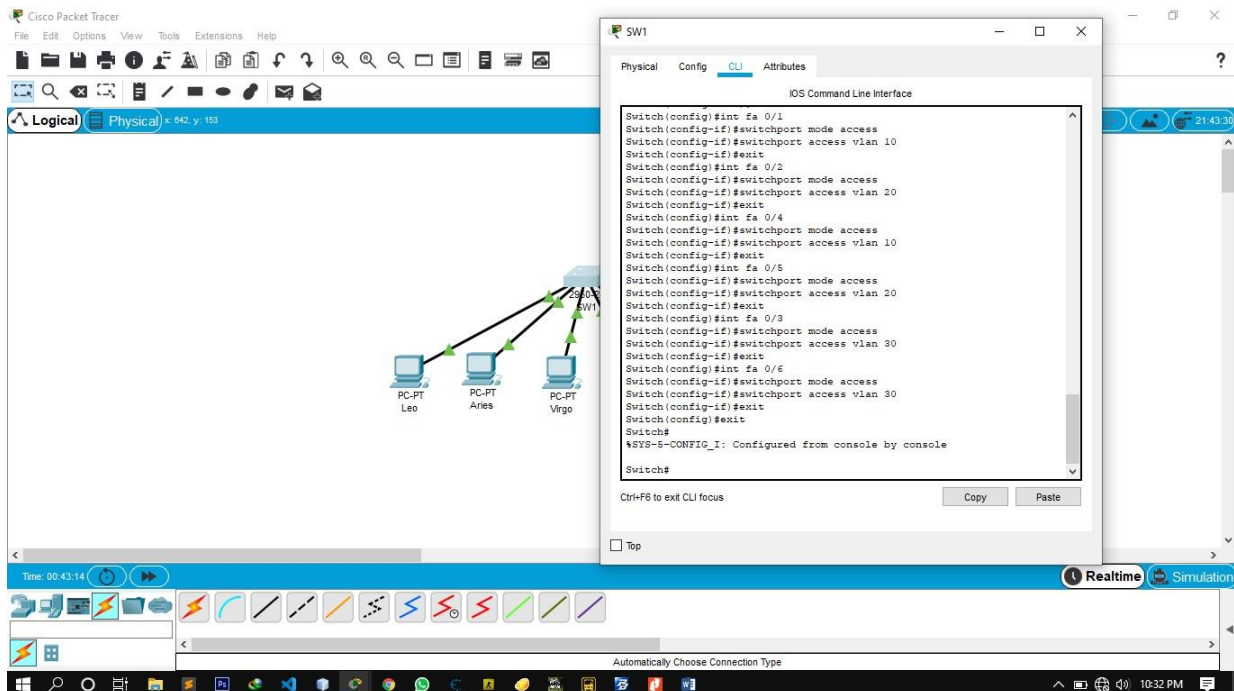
Cisco Packet Tracer
File Edit Options View Tools Extensions Help

Logical Physical x: 642, y: 153

21:43:30

2960
SW1

PC-PT
Leo

PC-PT
Aries

PC-PT
Virgo

SW1

Physical Config CLI Attributes

IOS Command Line Interface

Switch(config)#int fa 0/1
Switch(config-if)#switchport mode access
Switch(config-if)#switchport access vlan 10
Switch(config-if)#exit
Switch(config)#int fa 0/2
Switch(config-if)#switchport mode access
Switch(config-if)#switchport access vlan 20
Switch(config-if)#exit
Switch(config)#int fa 0/4
Switch(config-if)#switchport mode access
Switch(config-if)#switchport access vlan 10
Switch(config-if)#exit
Switch(config)#int fa 0/5
Switch(config-if)#switchport mode access
Switch(config-if)#switchport access vlan 20
Switch(config-if)#exit
Switch(config)#int fa 0/3
Switch(config-if)#switchport mode access
Switch(config-if)#switchport access vlan 30
Switch(config-if)#exit
Switch(config)#int fa 0/6
Switch(config-if)#switchport mode access
Switch(config-if)#switchport access vlan 30
Switch(config-if)#exit
Switch(config)#exit
Switch#
%SYS-5-CONFIG_I: Configured from console by console

Switch#

Ctrl+F6 to exit CLI focus

Copy

Paste

Top

Time: 00:43:14

Realtime

Simulation

Automatically Choose Connection Type

10:32 PM